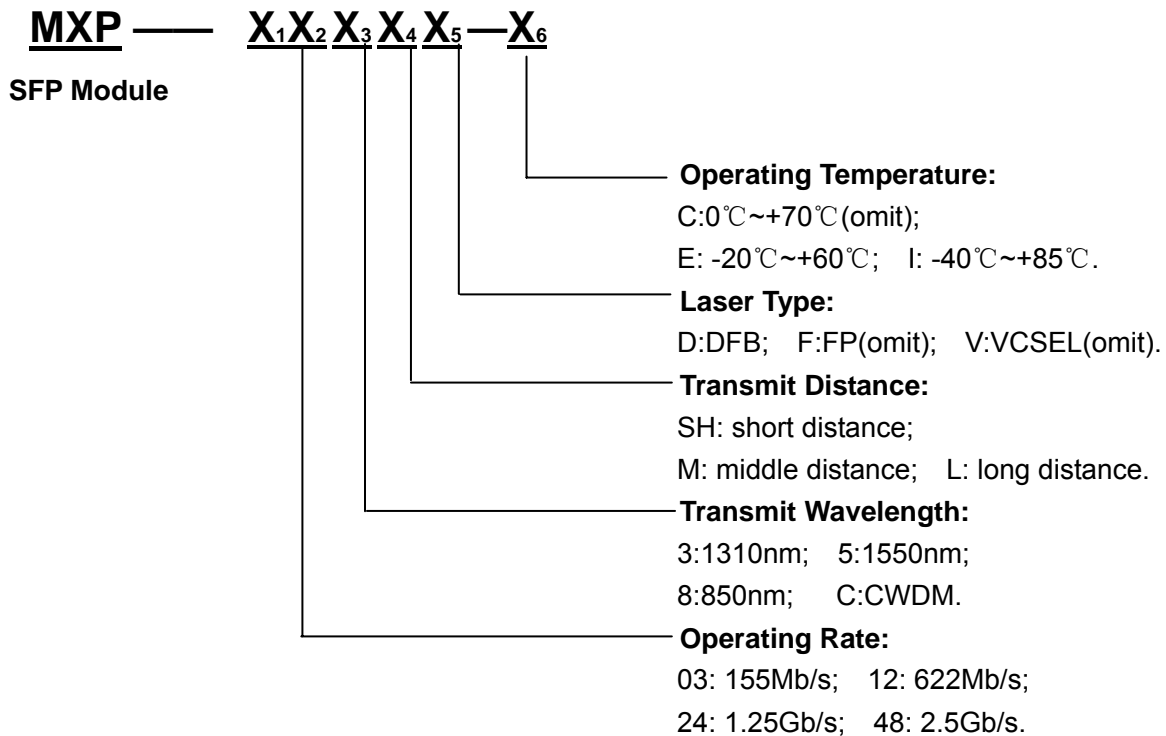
MXP —— $X_1X_2X_3X_4X_5$—$X_6$

SFP Module

Operating Temperature:
C:0℃~+70℃(omit);
E: -20℃~+60℃; I: -40℃~+85℃.

Laser Type:
D:DFB; F:FP(omit); V:VCSEL(omit).

Transmit Distance:
SH: short distance;
M: middle distance; L: long distance.

Transmit Wavelength:
3:1310nm; 5:1550nm;
8:850nm; C:CWDM.

Operating Rate:
03: 155Mb/s; 12: 622Mb/s;
24: 1.25Gb/s; 48: 2.5Gb/s.